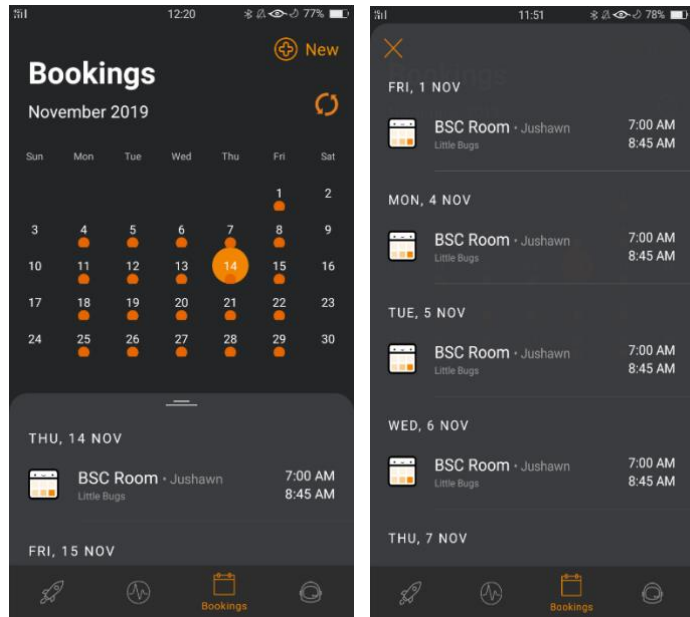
12:20 77%

New

Bookings

November 2019

| Sun | Mon | Tue | Wed | Thu | Fri | Sat |
|---|---|---|---|---|---|---|
| | | | | | 1 | 2 |
| 3 | 4 | 5 | 6 | 7 | 8 | 9 |
| 10 | 11 | 12 | 13 | 14 | 15 | 16 |
| 17 | 18 | 19 | 20 | 21 | 22 | 23 |
| 24 | 25 | 26 | 27 | 28 | 29 | 30 |

THU, 14 NOV

BSC Room • Jushawn
Little Bugs
7:00 AM
8:45 AM

FRI, 15 NOV

Bookings

11:51 78%

FRI, 1 NOV

BSC Room • Jushawn
Little Bugs
7:00 AM
8:45 AM

MON, 4 NOV

BSC Room • Jushawn
Little Bugs
7:00 AM
8:45 AM

TUE, 5 NOV

BSC Room • Jushawn
Little Bugs
7:00 AM
8:45 AM

WED, 6 NOV

BSC Room • Jushawn
Little Bugs
7:00 AM
8:45 AM

THU, 7 NOV

Bookings